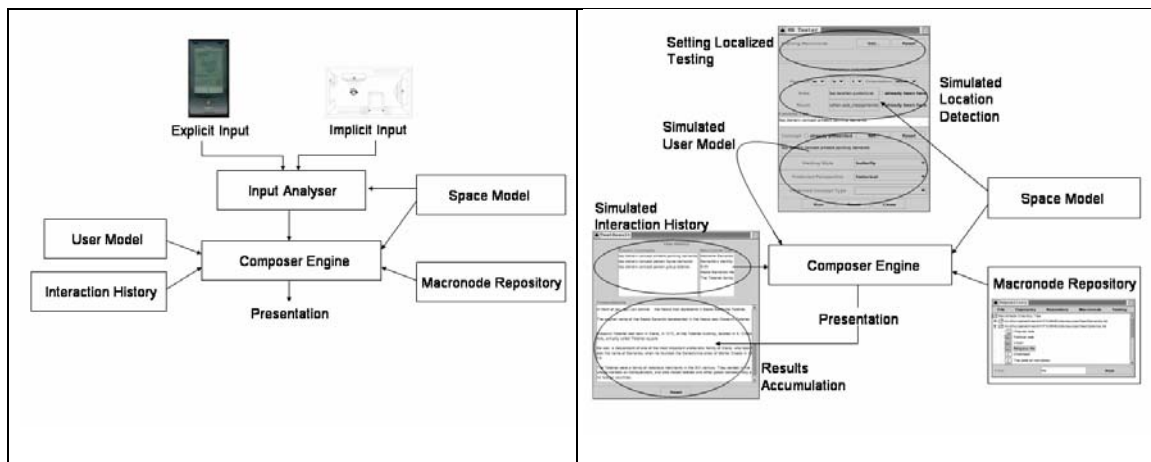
Explicit Input

Implicit Input

Input Analyser

Space Model

User Model

Composer Engine

Interaction History

Macronode Repository

Presentation

Setting Localized Testing

Simulated Location Detection

Simulated User Model

Space Model

Simulated Interaction History

Composer Engine

Macronode Repository

Presentation

Results Accumulation